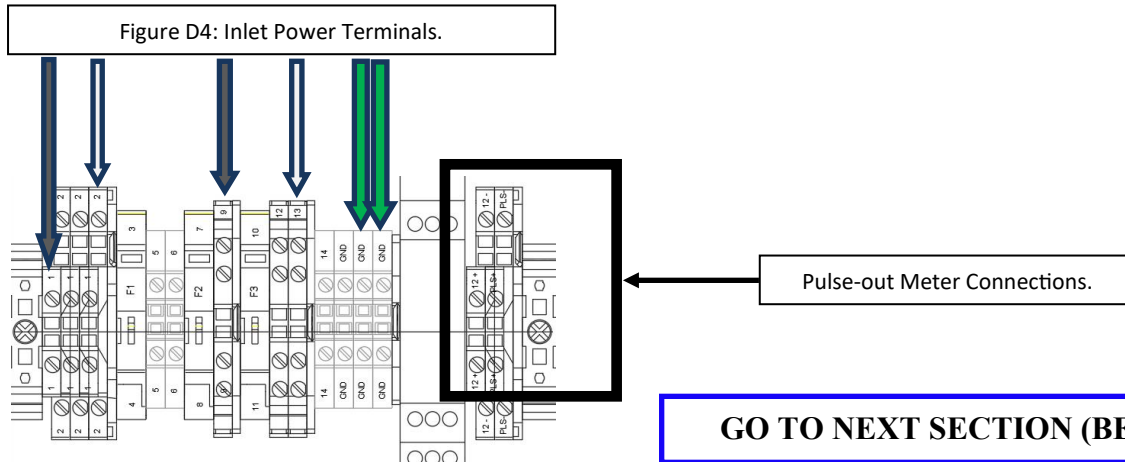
Figure D4: Inlet Power Terminals.

2 2 2

3

5 6

7

9

10

12 13

14 GND GND GND

12- PLS-

1 1 1

F1

F2

F3

12+ PLS+

Pulse-out Meter Connections.

1 1 1

4

5 6

8

11

14 GND GND GND

12+ PLS+

2 2 2

12- PLS-

GO TO NEXT SECTION (B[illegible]